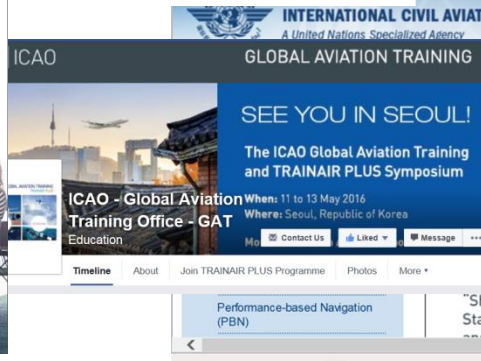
INTERNATIONAL CIVIL AVIAT
A United Nations Specialized Agency

ICAO

GLOBAL AVIATION TRAINING

SEE YOU IN SEOUL!

The ICAO Global Aviation Training and TRAINAIR PLUS Symposium

When: 11 to 13 May 2016
Where: Seoul, Republic of Korea

ICAO - Global Aviation Training Office - GAT
Education

Mo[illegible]

Contact Us
Liked
Message
•••

Timeline
About
Join TRAINAIR PLUS Programme
Photos
More

Performance-based Navigation (PBN)

"S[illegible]
Sta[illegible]
an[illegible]